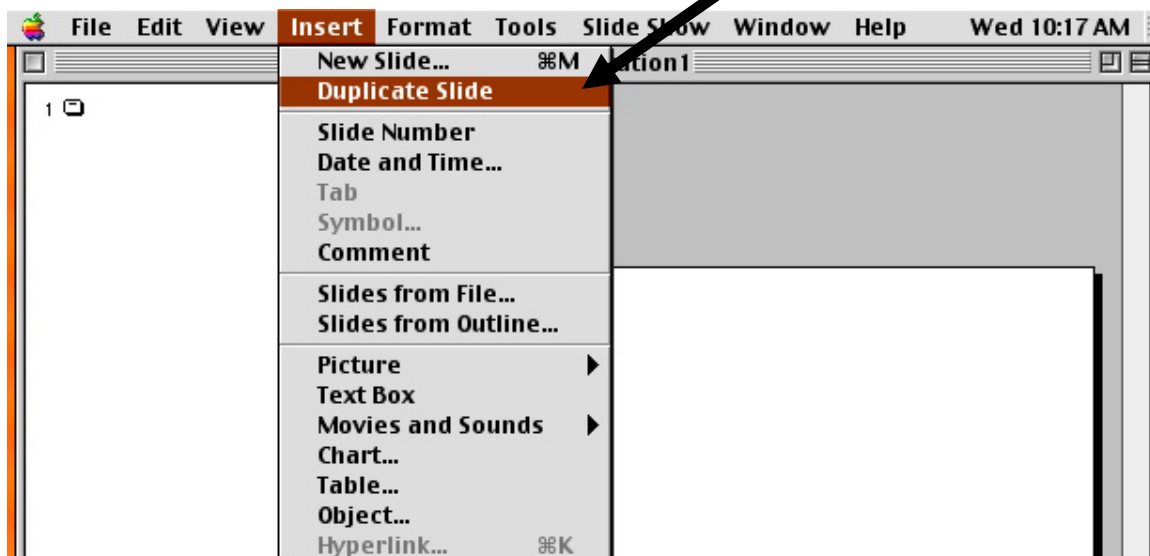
File Edit View Insert Format Tools Slide Show Window Help Wed 10:17 AM

ation1

1

New Slide... ⌘M
Duplicate Slide

Slide Number
Date and Time...
Tab
Symbol...
Comment

Slides from File...
Slides from Outline...

Picture
Text Box
Movies and Sounds
Chart...
Table...
Object...
Hyperlink... ⌘K